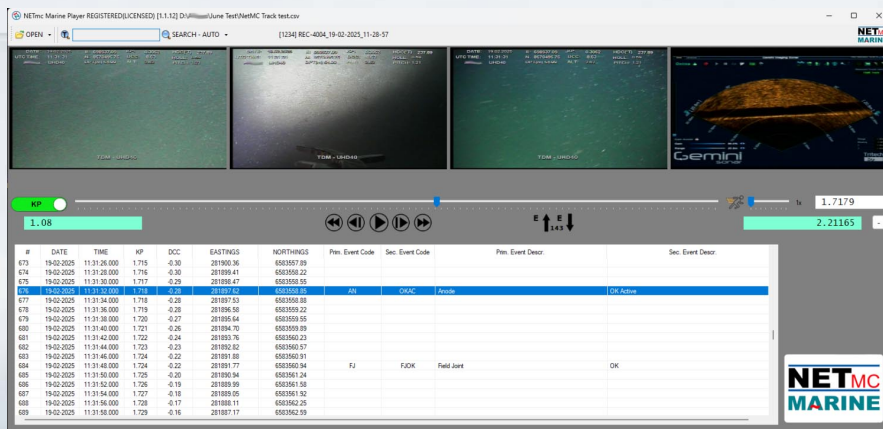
NETmc Marine Player REGISTERED(LICENSED) [1.1.12] D:\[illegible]\June Test\NetMC Track test.csv

OPEN SEARCH - AUTO [1234] REC-4004_19-02-2025_11-28-57

NETMC MARINE

TDM - UHD40

TDM - UHD40

TDM - UHD40

Gemini

KP

1.08

1.7179

2.21165

E 143 E

| # | DATE | TIME | KP | DCC | EASTINGS | NORTHINGS | Prim. Event Code | Sec. Event Code | Prim. Event Descr. | Sec. Event Descr. |
|---|---|---|---|---|---|---|---|---|---|---|
| 673 | 19-02-2025 | 11:31:26.000 | 1.715 | -0.30 | 281900.36 | 6583557.89 | | | | |
| 674 | 19-02-2025 | 11:31:28.000 | 1.716 | -0.30 | 281899.41 | 6583558.22 | | | | |
| 675 | 19-02-2025 | 11:31:30.000 | 1.717 | -0.29 | 281898.47 | 6583558.55 | | | | |
| 676 | 19-02-2025 | 11:31:32.000 | 1.718 | -0.28 | 281897.62 | 6583558.85 | AN | OKAC | Anode | OK Active |
| 677 | 19-02-2025 | 11:31:34.000 | 1.718 | -0.28 | 281897.53 | 6583558.88 | | | | |
| 678 | 19-02-2025 | 11:31:36.000 | 1.719 | -0.28 | 281896.58 | 6583559.22 | | | | |
| 679 | 19-02-2025 | 11:31:38.000 | 1.720 | -0.27 | 281895.64 | 6583559.55 | | | | |
| 680 | 19-02-2025 | 11:31:40.000 | 1.721 | -0.26 | 281894.70 | 6583559.89 | | | | |
| 681 | 19-02-2025 | 11:31:42.000 | 1.722 | -0.24 | 281893.76 | 6583560.23 | | | | |
| 682 | 19-02-2025 | 11:31:44.000 | 1.723 | -0.23 | 281892.82 | 6583560.57 | | | | |
| 683 | 19-02-2025 | 11:31:46.000 | 1.724 | -0.22 | 281891.88 | 6583560.91 | | | | |
| 684 | 19-02-2025 | 11:31:48.000 | 1.724 | -0.22 | 281891.77 | 6583560.94 | FJ | FJOK | Field Joint | OK |
| 685 | 19-02-2025 | 11:31:50.000 | 1.725 | -0.20 | 281890.94 | 6583561.24 | | | | |
| 686 | 19-02-2025 | 11:31:52.000 | 1.726 | -0.19 | 281889.99 | 6583561.58 | | | | |
| 687 | 19-02-2025 | 11:31:54.000 | 1.727 | -0.18 | 281889.05 | 6583561.92 | | | | |
| 688 | 19-02-2025 | 11:31:56.000 | 1.728 | -0.17 | 281888.11 | 6583562.25 | | | | |
| 689 | 19-02-2025 | 11:31:58.000 | 1.729 | -0.16 | 281887.17 | 6583562.59 | | | | |

NETMC MARINE